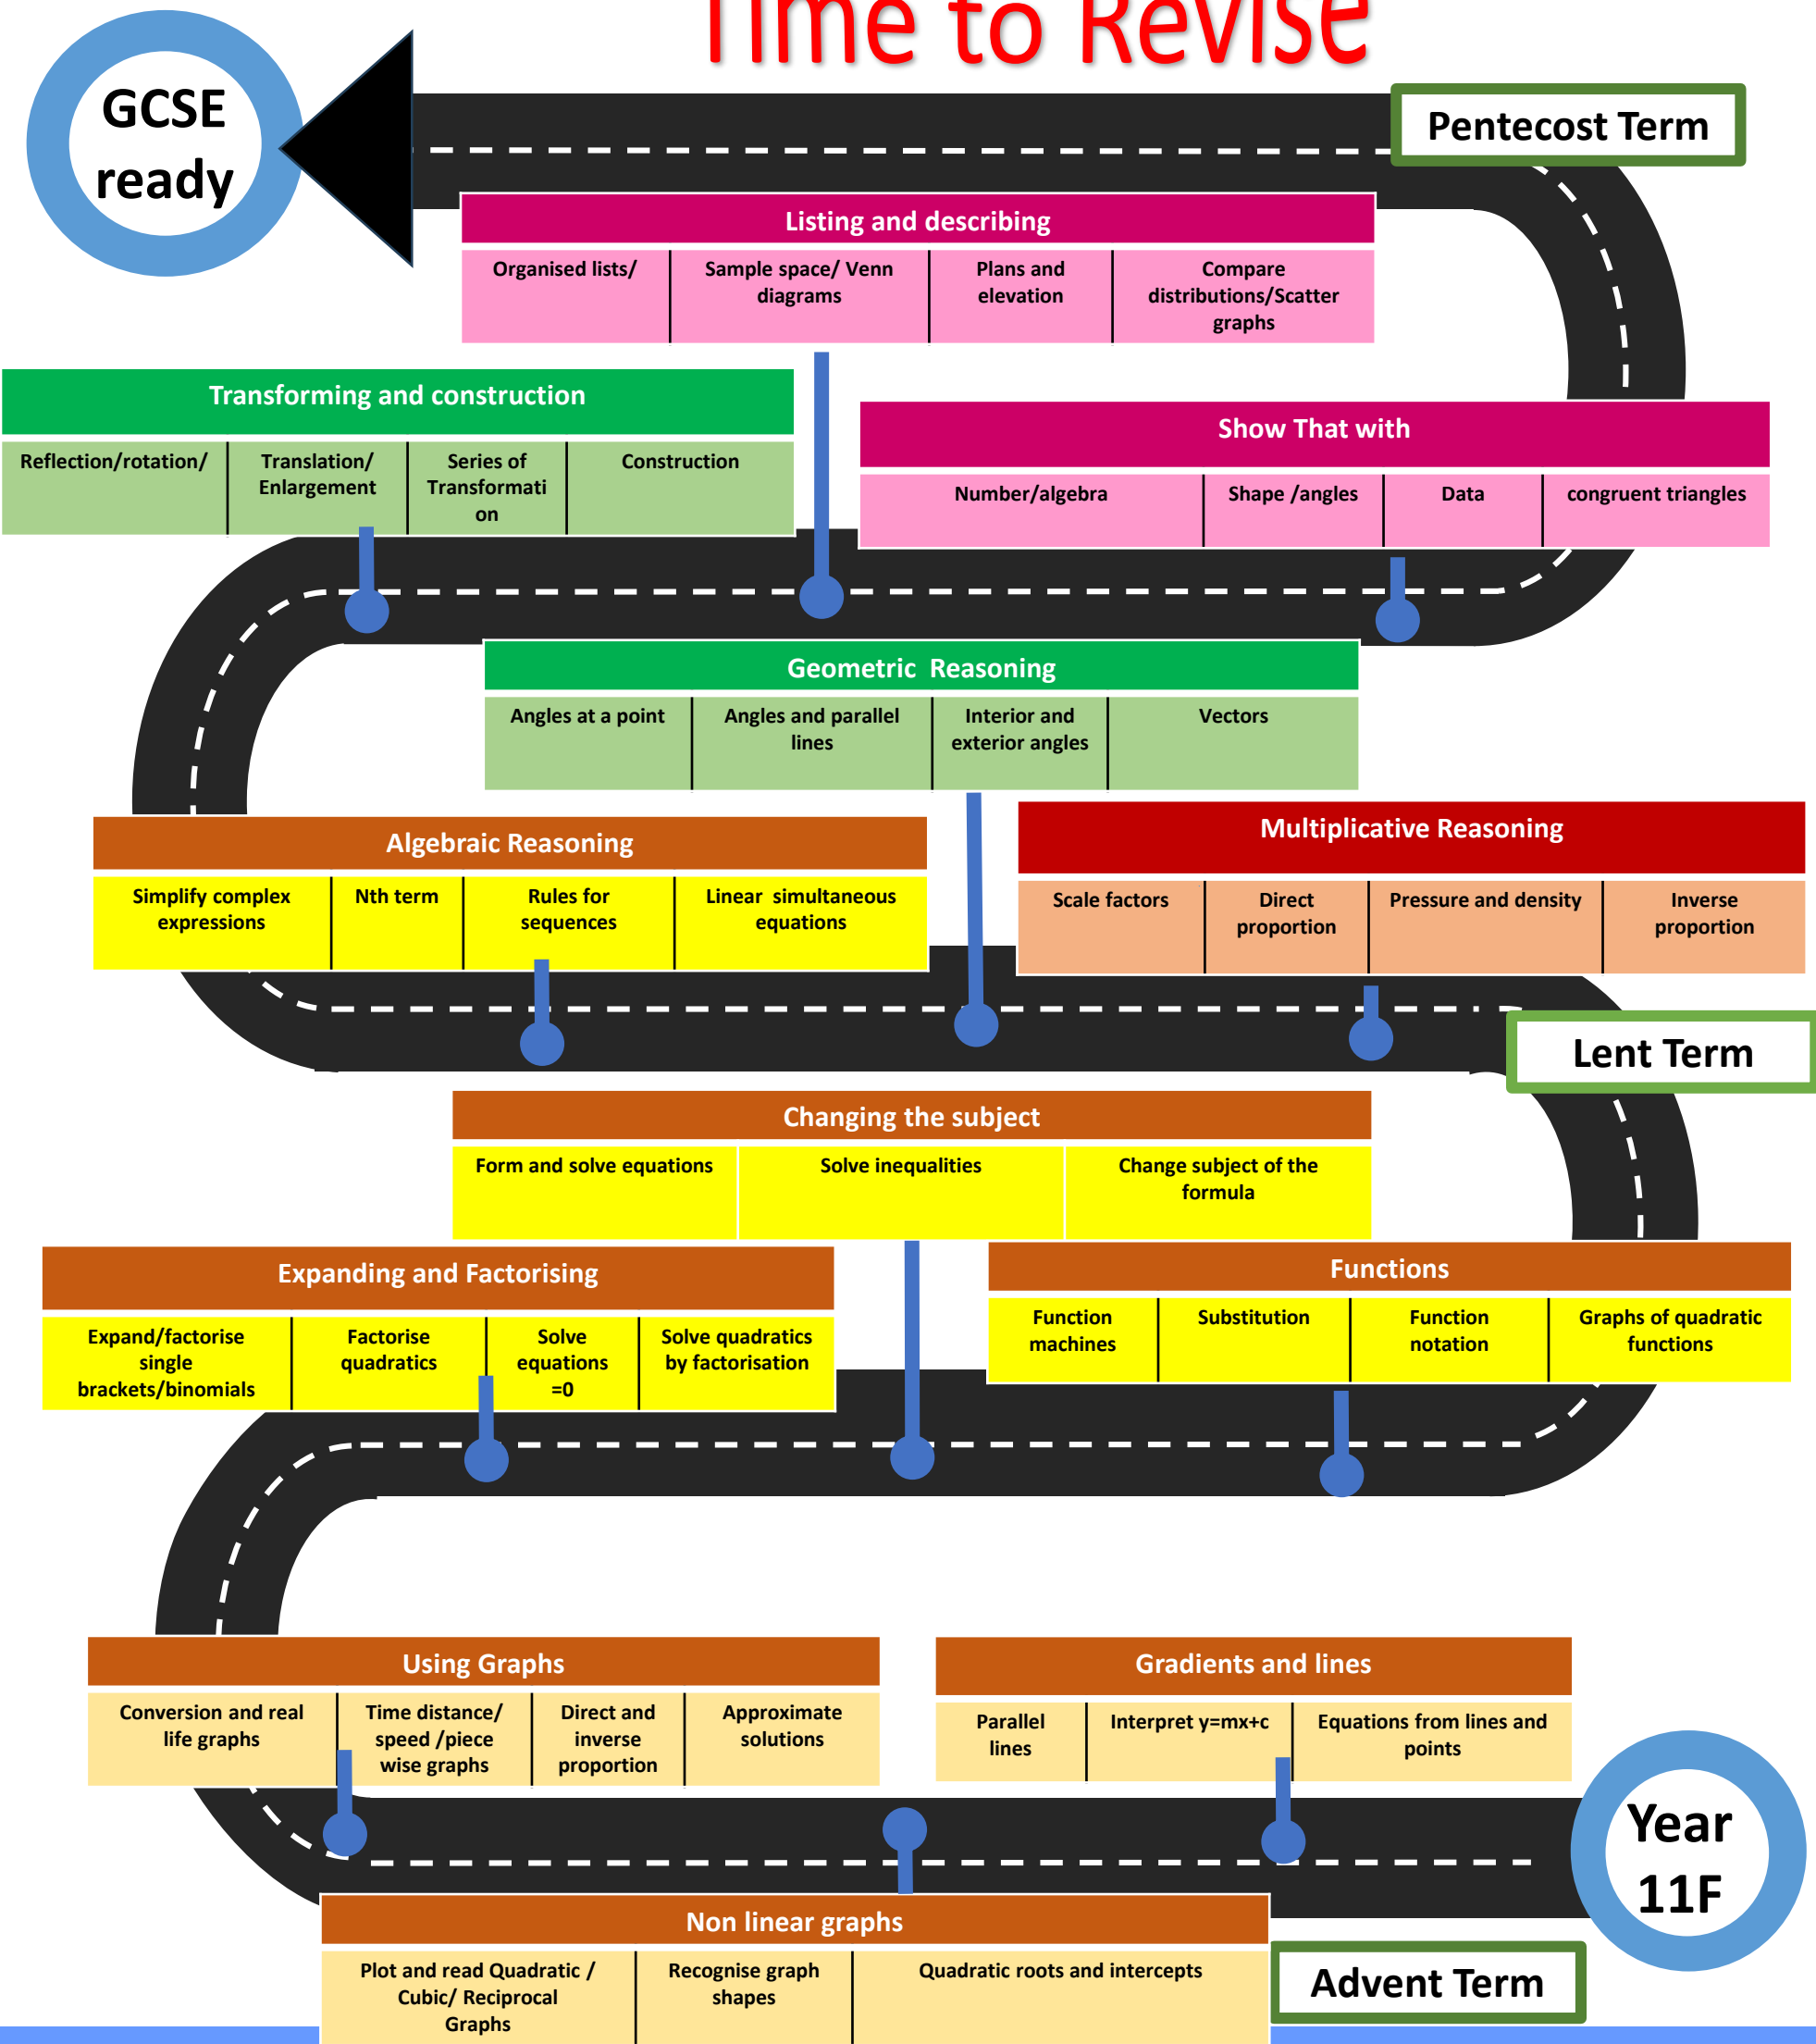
Time to Revise

GCSE ready

Pentecost Term

Listing and describing

| Organised lists/ | Sample space/ Venn diagrams | Plans and elevation | Compare distributions/Scatter graphs |
|---|---|---|---|

Transforming and construction

| Reflection/rotation/ | Translation/ Enlargement | Series of Transformation | Construction |
|---|---|---|---|

Show That with

| Number/algebra | Shape /angles | Data | congruent triangles |
|---|---|---|---|

Geometric Reasoning

| Angles at a point | Angles and parallel lines | Interior and exterior angles | Vectors |
|---|---|---|---|

Algebraic Reasoning

| Simplify complex expressions | Nth term | Rules for sequences | Linear simultaneous equations |
|---|---|---|---|

Multiplicative Reasoning

| Scale factors | Direct proportion | Pressure and density | Inverse proportion |
|---|---|---|---|

Lent Term

Changing the subject

| Form and solve equations | Solve inequalities | Change subject of the formula |
|---|---|---|

Expanding and Factorising

| Expand/factorise single brackets/binomials | Factorise quadratics | Solve equations =0 | Solve quadratics by factorisation |
|---|---|---|---|

Functions

| Function machines | Substitution | Function notation | Graphs of quadratic functions |
|---|---|---|---|

Using Graphs

| Conversion and real life graphs | Time distance/ speed /piece wise graphs | Direct and inverse proportion | Approximate solutions |
|---|---|---|---|

Gradients and lines

| Parallel lines | Interpret y=mx+c | Equations from lines and points |
|---|---|---|

Year 11F

Non linear graphs

| Plot and read Quadratic / Cubic/ Reciprocal Graphs | Recognise graph shapes | Quadratic roots and intercepts |
|---|---|---|

Advent Term